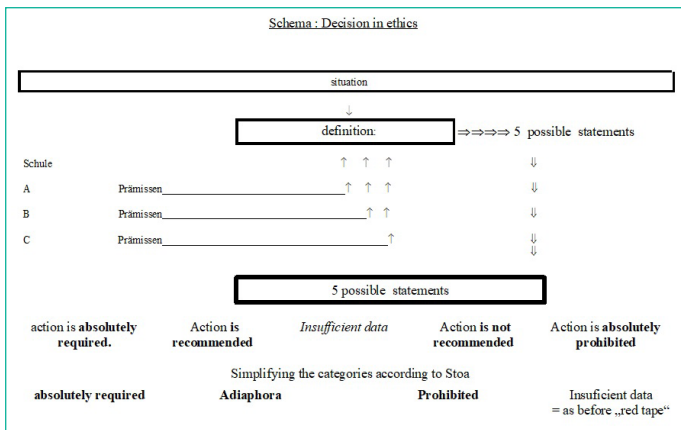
Schema : Decision in ethics

situation

↓

definition:

⇒⇒⇒⇒ 5 possible statements

Schule ↑ ↑ ↑ ⇓

A Prämissen________________________↑ ↑ ↑ ⇓

B Prämissen________________________↑ ↑ ⇓

C Prämissen________________________↑ ⇓ ⇓

5 possible statements

action is **absolutely required.**

Action **is recommended**

*Insufficient data*

Action **is not recommended**

Action is **absolutely prohibited**

Simplifying the categories according to Stoa

**absolutely required**

**Adiaphora**

**Prohibited**

Insuficient data = as before „red tape"